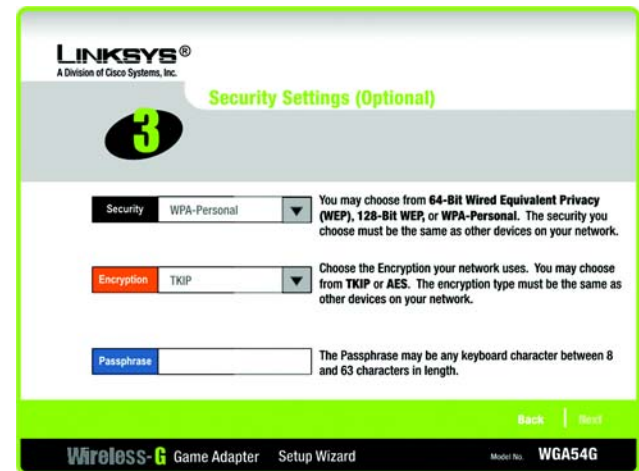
LINKSYS®
A Division of Cisco Systems, Inc.

3

Security Settings (Optional)

Security WPA-Personal

You may choose from 64-Bit Wired Equivalent Privacy (WEP), 128-Bit WEP, or WPA-Personal. The security you choose must be the same as other devices on your network.

Encryption TKIP

Choose the Encryption your network uses. You may choose from TKIP or AES. The encryption type must be the same as other devices on your network.

Passphrase

The Passphrase may be any keyboard character between 8 and 63 characters in length.

Back | Next

Wireless-G Game Adapter Setup Wizard

Model No. WGA54G